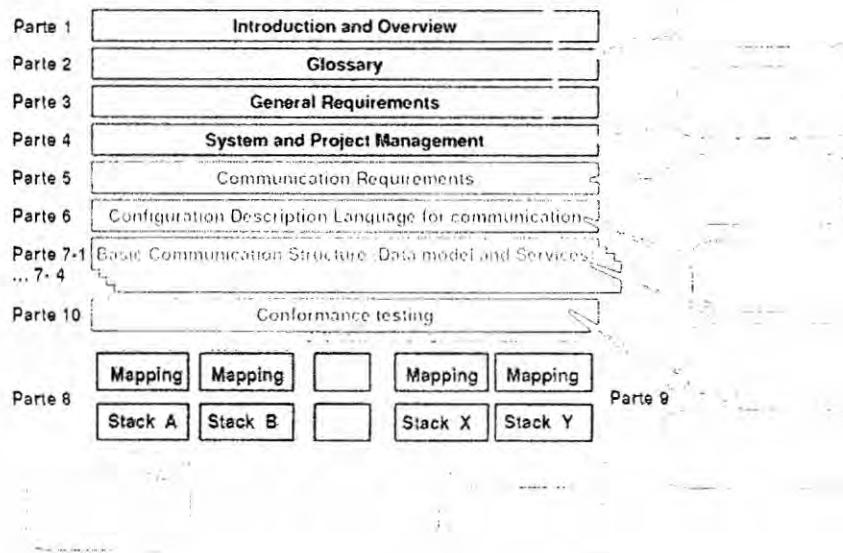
Parte 1 Introduction and Overview

Parte 2 Glossary

Parte 3 General Requirements

Parte 4 System and Project Management

Parte 5 Communication Requirements

Parte 6 Configuration Description Language for communications

Parte 7-1 ... 7-4 Basic Communication Structure (Data model and Services)

Parte 10 Conformance testing

Parte 8

Mapping Mapping Mapping Mapping

Stack A Stack B Stack X Stack Y

Parte 9